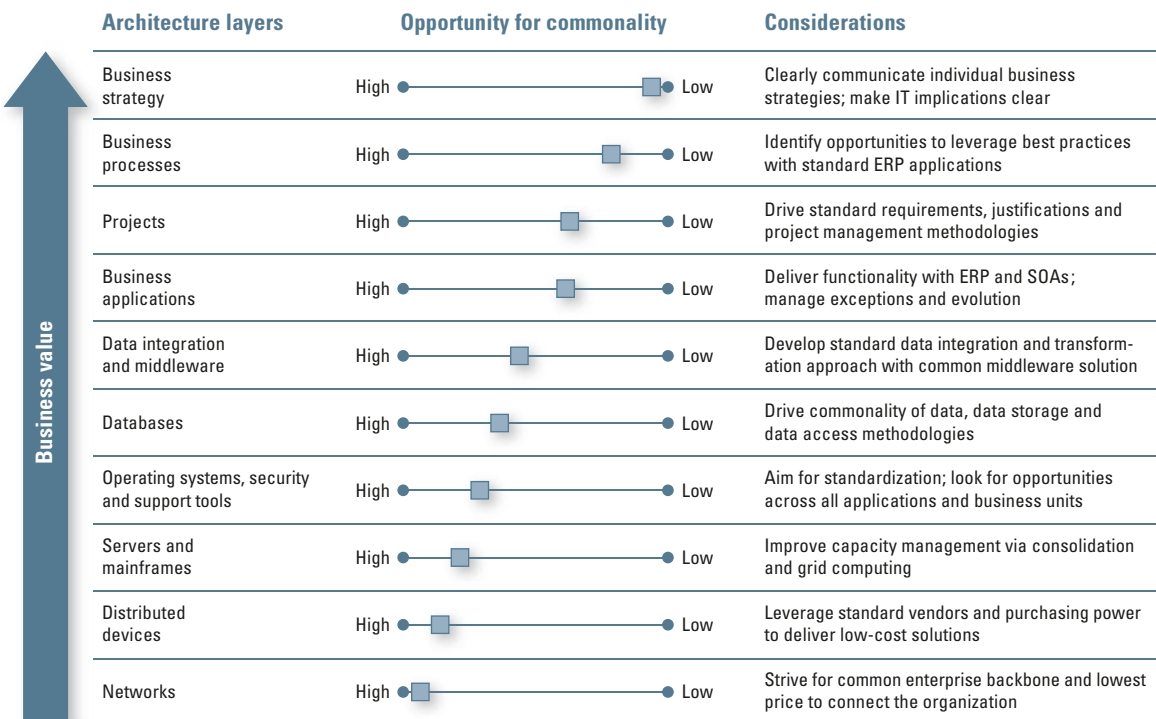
| Architecture layers | Opportunity for commonality | Considerations |
|---|---|---|
| Business strategy | High Low | Clearly communicate individual business strategies; make IT implications clear |
| Business processes | High Low | Identify opportunities to leverage best practices with standard ERP applications |
| Projects | High Low | Drive standard requirements, justifications and project management methodologies |
| Business applications | High Low | Deliver functionality with ERP and SOAs; manage exceptions and evolution |
| Data integration and middleware | High Low | Develop standard data integration and transformation approach with common middleware solution |
| Databases | High Low | Drive commonality of data, data storage and data access methodologies |
| Operating systems, security and support tools | High Low | Aim for standardization; look for opportunities across all applications and business units |
| Servers and mainframes | High Low | Improve capacity management via consolidation and grid computing |
| Distributed devices | High Low | Leverage standard vendors and purchasing power to deliver low-cost solutions |
| Networks | High Low | Strive for common enterprise backbone and lowest price to connect the organization |

Business value